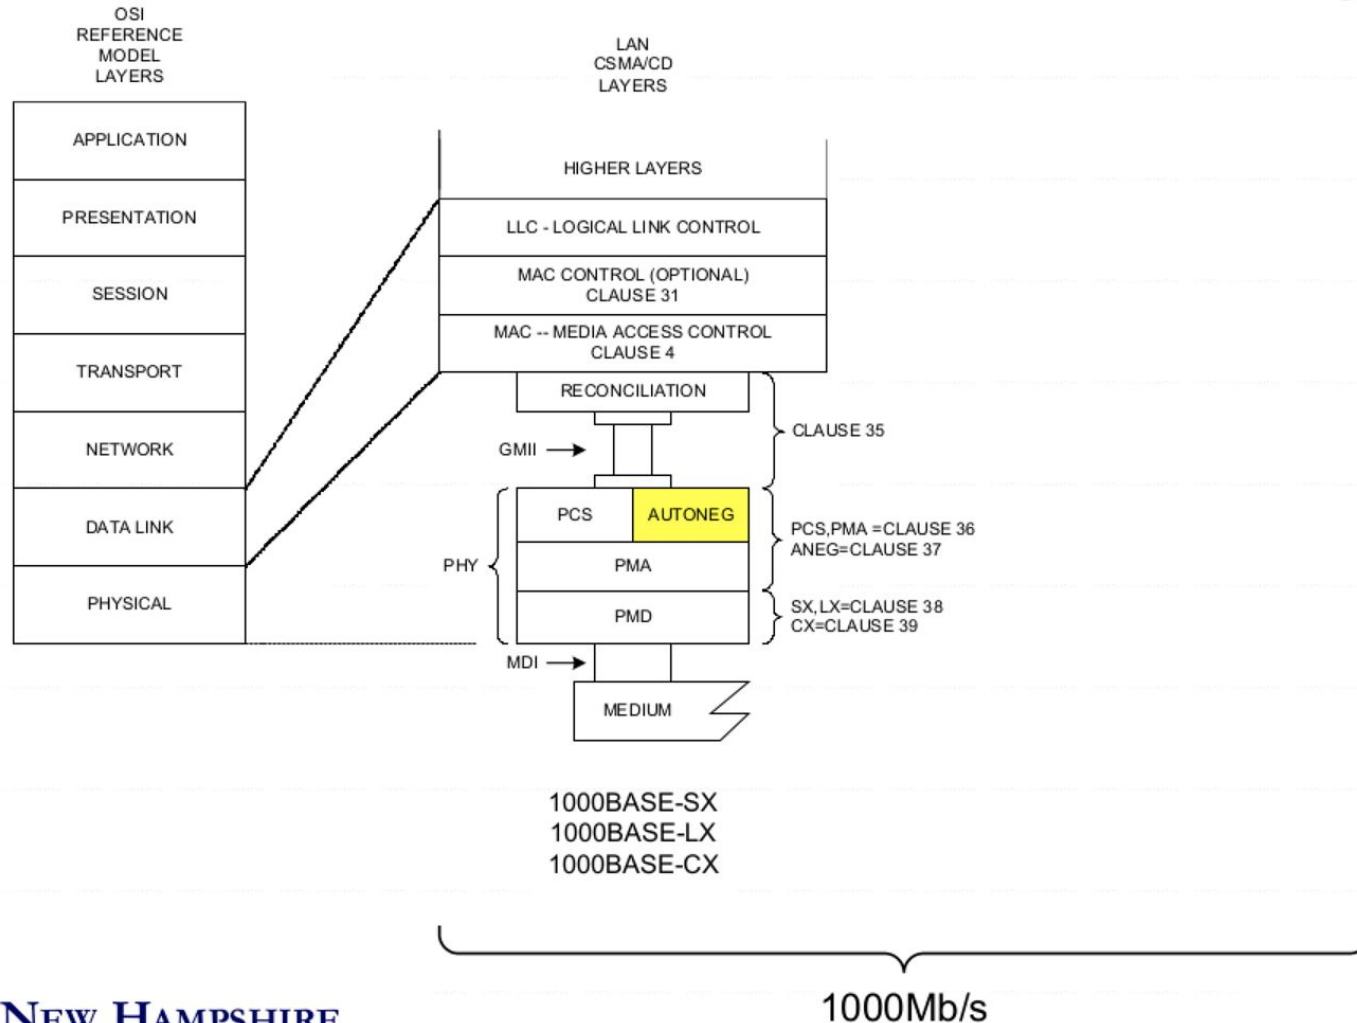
OSI
REFERENCE
MODEL
LAYERS

APPLICATION
PRESENTATION
SESSION
TRANSPORT
NETWORK
DATA LINK
PHYSICAL

LAN
CSMA/CD
LAYERS

HIGHER LAYERS
LLC - LOGICAL LINK CONTROL
MAC CONTROL (OPTIONAL)
CLAUSE 31
MAC -- MEDIA ACCESS CONTROL
CLAUSE 4
RECONCILIATION
CLAUSE 35
GMII
PCS
AUTONEG
PCS,PMA =CLAUSE 36
ANEG=CLAUSE 37
PHY
PMA
PMD
SX,LX=CLAUSE 38
CX=CLAUSE 39
MDI
MEDIUM

1000BASE-SX
1000BASE-LX
1000BASE-CX

1000Mb/s

NEW HAMPSHIRE